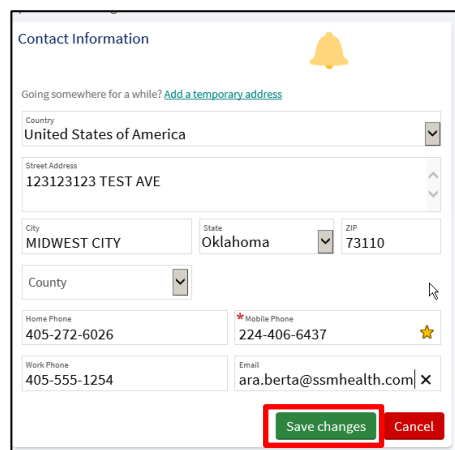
Contact Information

Going somewhere for a while? Add a temporary address

Country
United States of America

Street Address
123123123 TEST AVE

City
MIDWEST CITY

State
Oklahoma

ZIP
73110

County

Home Phone
405-272-6026

* Mobile Phone
224-406-6437

Work Phone
405-555-1254

Email
ara.berta@ssmhealth.com

Save changes

Cancel